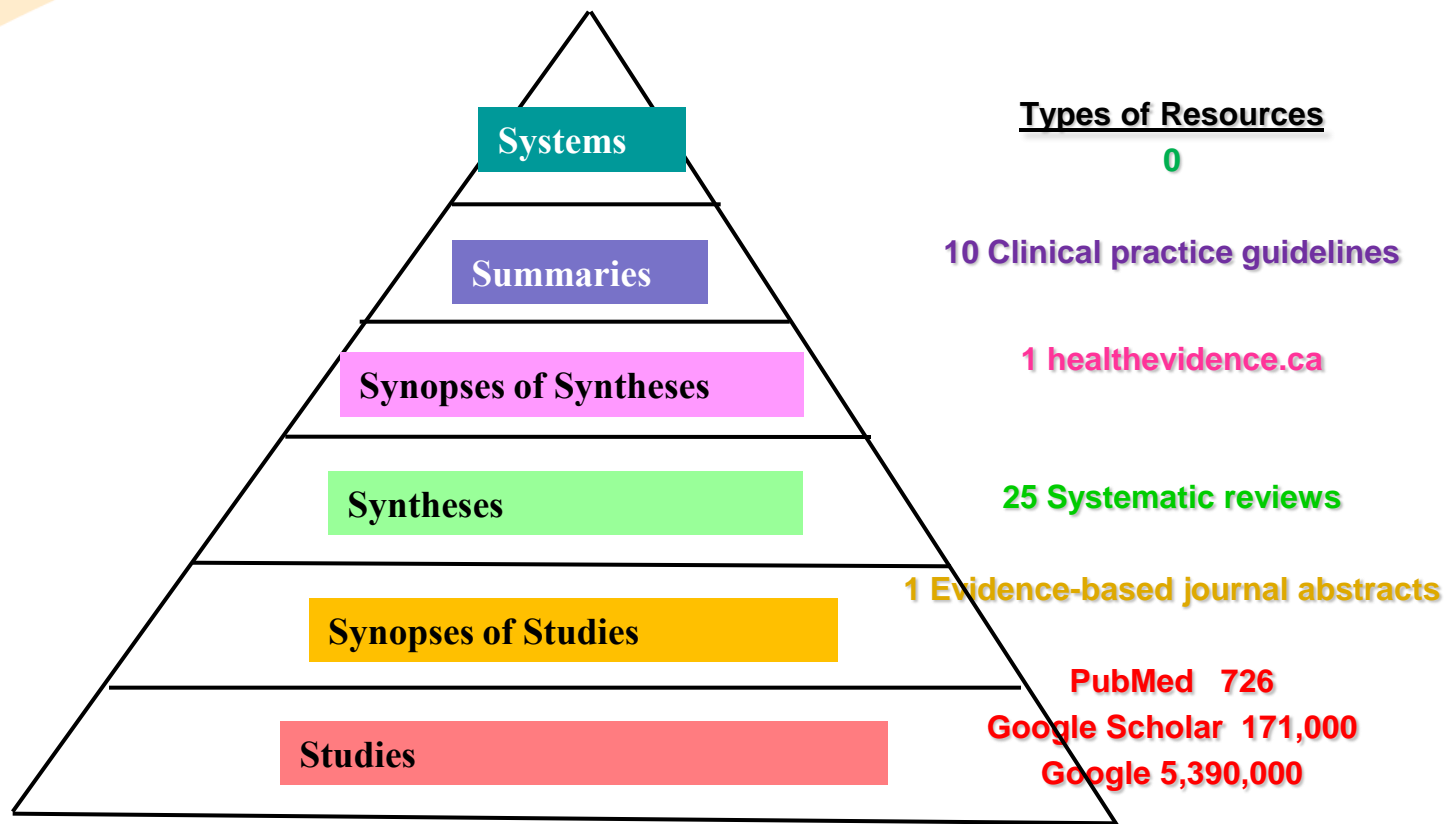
Systems

Summaries

Synopses of Syntheses

Syntheses

Synopses of Studies

Studies

Types of Resources

0

10 Clinical practice guidelines

1 healthevidence.ca

25 Systematic reviews

1 Evidence-based journal abstracts

PubMed 726

Google Scholar 171,000

Google 5,390,000